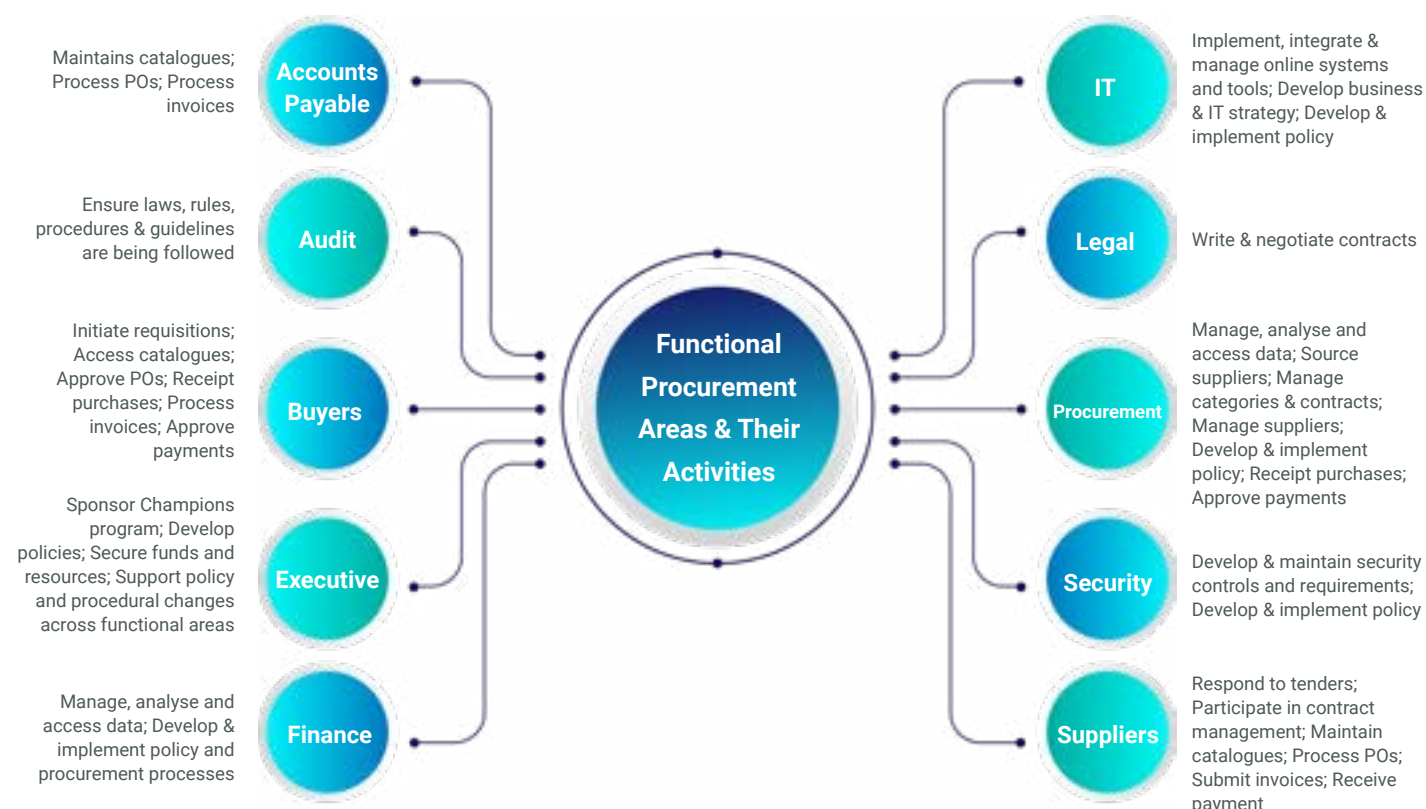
Maintains catalogues; Process POs; Process invoices

Accounts Payable

Ensure laws, rules, procedures & guidelines are being followed

Audit

Initiate requisitions; Access catalogues; Approve POs; Receipt purchases; Process invoices; Approve payments

Buyers

Sponsor Champions program; Develop policies; Secure funds and resources; Support policy and procedural changes across functional areas

Executive

Manage, analyse and access data; Develop & implement policy and procurement processes

Finance

Functional Procurement Areas & Their Activities

IT

Implement, integrate & manage online systems and tools; Develop business & IT strategy; Develop & implement policy

Legal

Write & negotiate contracts

Procurement

Manage, analyse and access data; Source suppliers; Manage categories & contracts; Manage suppliers; Develop & implement policy; Receipt purchases; Approve payments

Security

Develop & maintain security controls and requirements; Develop & implement policy

Suppliers

Respond to tenders; Participate in contract management; Maintain catalogues; Process POs; Submit invoices; Receive payment